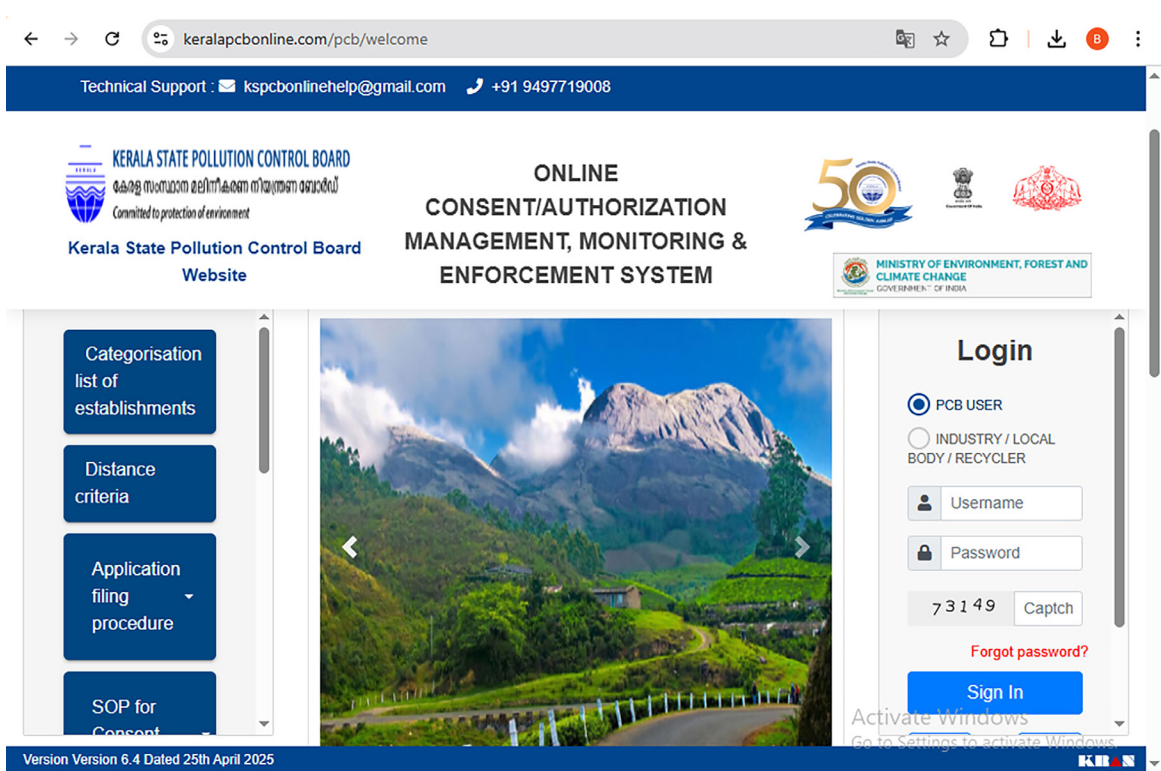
keralapcbonline.com/pcb/welcome

B

Technical Support : kspcbonlinehelp@gmail.com +91 9497719008

KERALA STATE POLLUTION CONTROL BOARD
കേരള സംസ്ഥാന മലിനീകരണ നിയന്ത്രണ ബോർഡ്
Committed to protection of environment

Kerala State Pollution Control Board Website

ONLINE CONSENT/AUTHORIZATION MANAGEMENT, MONITORING & ENFORCEMENT SYSTEM

50

MINISTRY OF ENVIRONMENT, FOREST AND CLIMATE CHANGE
GOVERNMENT OF INDIA

Categorisation list of establishments

Distance criteria

Application filing procedure

SOP for Consent

Login

PCB USER

INDUSTRY / LOCAL BODY / RECYCLER

Username

Password

73149 Captch

Forgot password?

Sign In

Activate Windows
Go to Settings to activate Windows.

Version Version 6.4 Dated 25th April 2025

KBAS